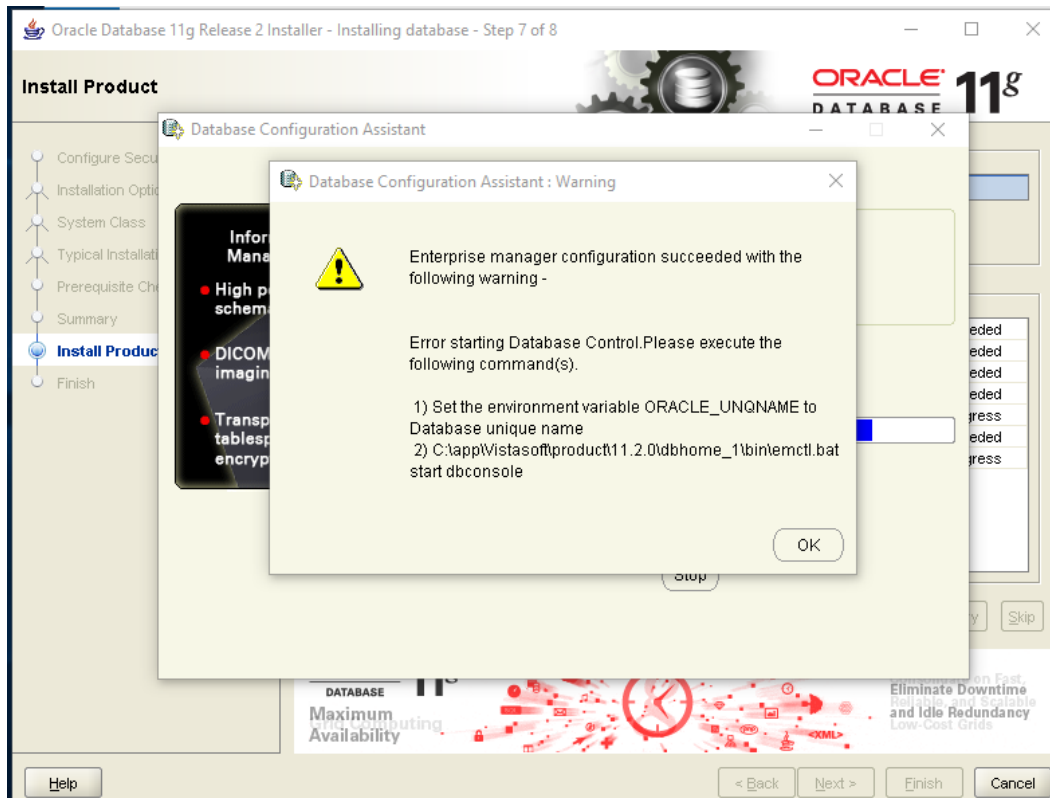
Oracle Database 11g Release 2 Installer - Installing database - Step 7 of 8

Install Product

ORACLE DATABASE 11g

Database Configuration Assistant

Configure Secu
Installation Opti
System Class
Typical Installati
Prerequisite Ch
Summary
Install Produc
Finish

Infor
Mana

High p
schem

DICOM
imagin

Transp
tablesp
encryp

Database Configuration Assistant : Warning

Enterprise manager configuration succeeded with the following warning -

Error starting Database Control.Please execute the following command(s).

1) Set the environment variable ORACLE_UNQNAME to Database unique name
2) C:\app\Vistasoft\product\11.2.0\dbhome_1\bin\emctl.bat start dbconsole

OK

Stop

eded
eded
eded
eded
gress
eded
gress

Skip

DATABASE 11g
Maximum Availability
Grid Computing

Eliminate Downtime
Reliable and Scalable
and Idle Redundancy
Low-Cost Grids

<XML>

Help

< Back
Next >
Finish
Cancel